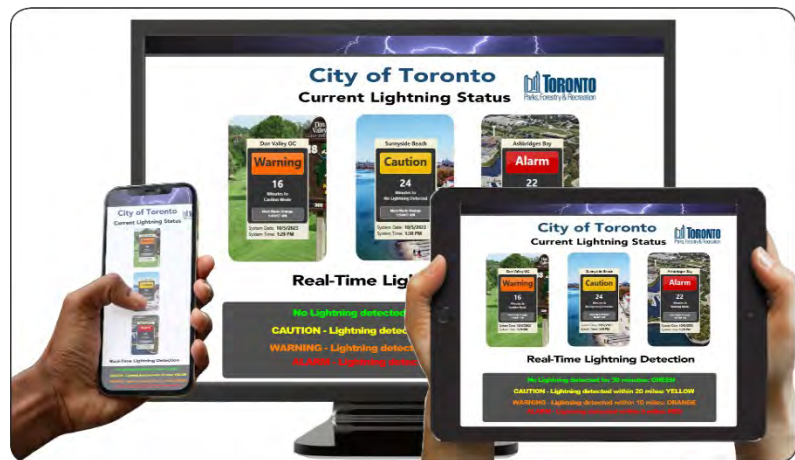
City of Toronto
Current Lightning Status

TORONTO
Parks, Forestry & Recreation

Don Valley GC
Warning
16
Minutes to Caution Mode
System Date: 10/5/2022
System Time: 1:29 PM

Sunnyside Beach
Caution
24
Minutes to No Lightning Detected
System Date: 10/5/2022
System Time: 1:30 PM

Ashbridges Bay
Alarm
22

Real-Time Ligh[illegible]

No Lightning detected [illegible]
CAUTION - Lightning detec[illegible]
WARNING - Lightning detec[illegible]
ALARM - Lightning detec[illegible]

City of Toronto
Current Lightning Status
Real-Time Lightning Detection

City of Toronto
Current Lightning Status
TORONTO
Parks, Forestry & Recreation

Don Valley GC
Warning
16

Sunnyside Beach
Caution
24

Ashbridges Bay
Alarm
22

Real-Time Lightning Detection

No Lightning detected for 30 minutes: GREEN
CAUTION - Lightning detected within 20 miles: YELLOW
WARNING - Lightning detected within 10 miles: ORANGE
ALARM - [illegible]